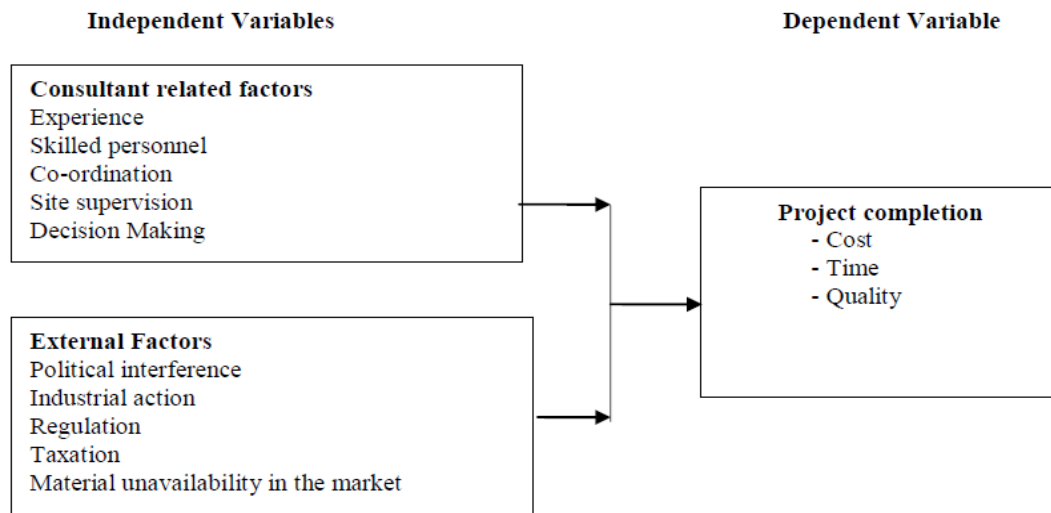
Independent Variables

Dependent Variable

Consultant related factors
Experience
Skilled personnel
Co-ordination
Site supervision
Decision Making

Project completion
- Cost
- Time
- Quality

External Factors
Political interference
Industrial action
Regulation
Taxation
Material unavailability in the market